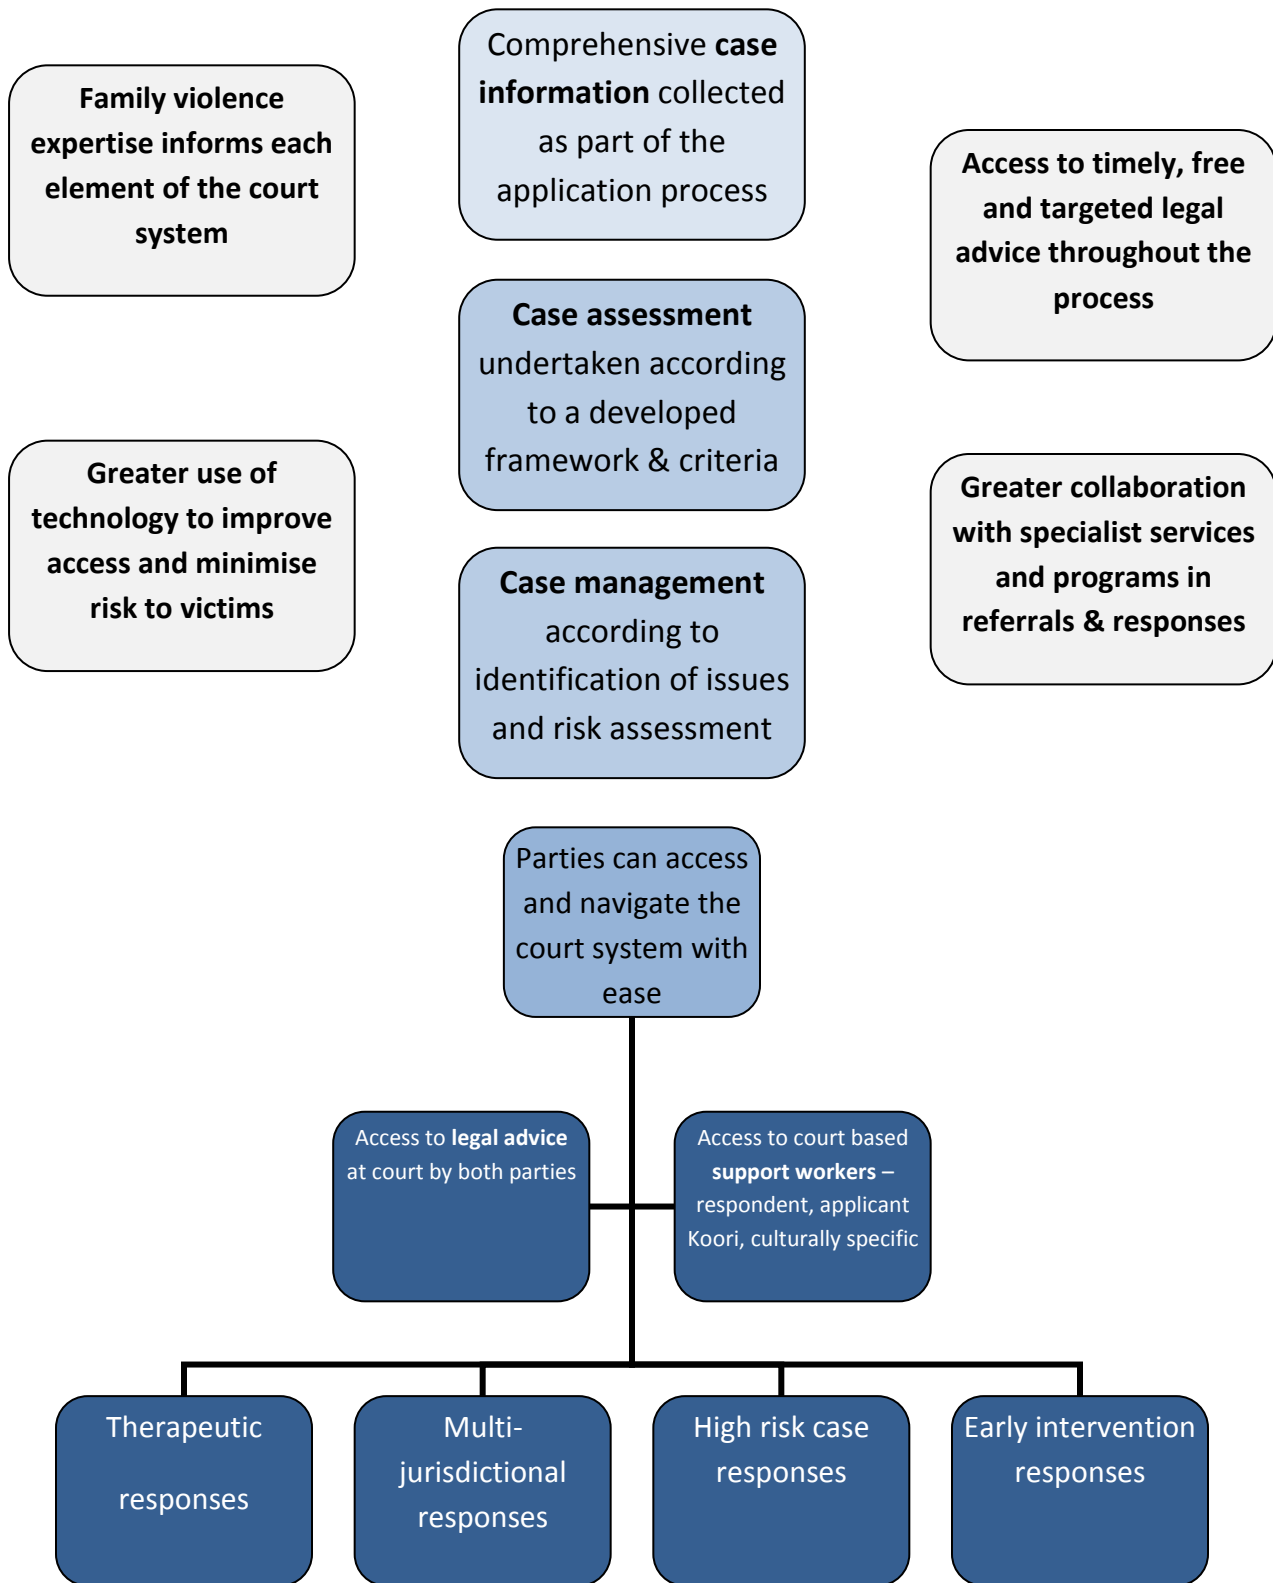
Family violence expertise informs each element of the court system

Comprehensive case information collected as part of the application process

Access to timely, free and targeted legal advice throughout the process

Case assessment undertaken according to a developed framework & criteria

Greater use of technology to improve access and minimise risk to victims

Greater collaboration with specialist services and programs in referrals & responses

Case management according to identification of issues and risk assessment

Parties can access and navigate the court system with ease

Access to legal advice at court by both parties

Access to court based support workers – respondent, applicant Koori, culturally specific

Therapeutic responses

Multi-jurisdictional responses

High risk case responses

Early intervention responses